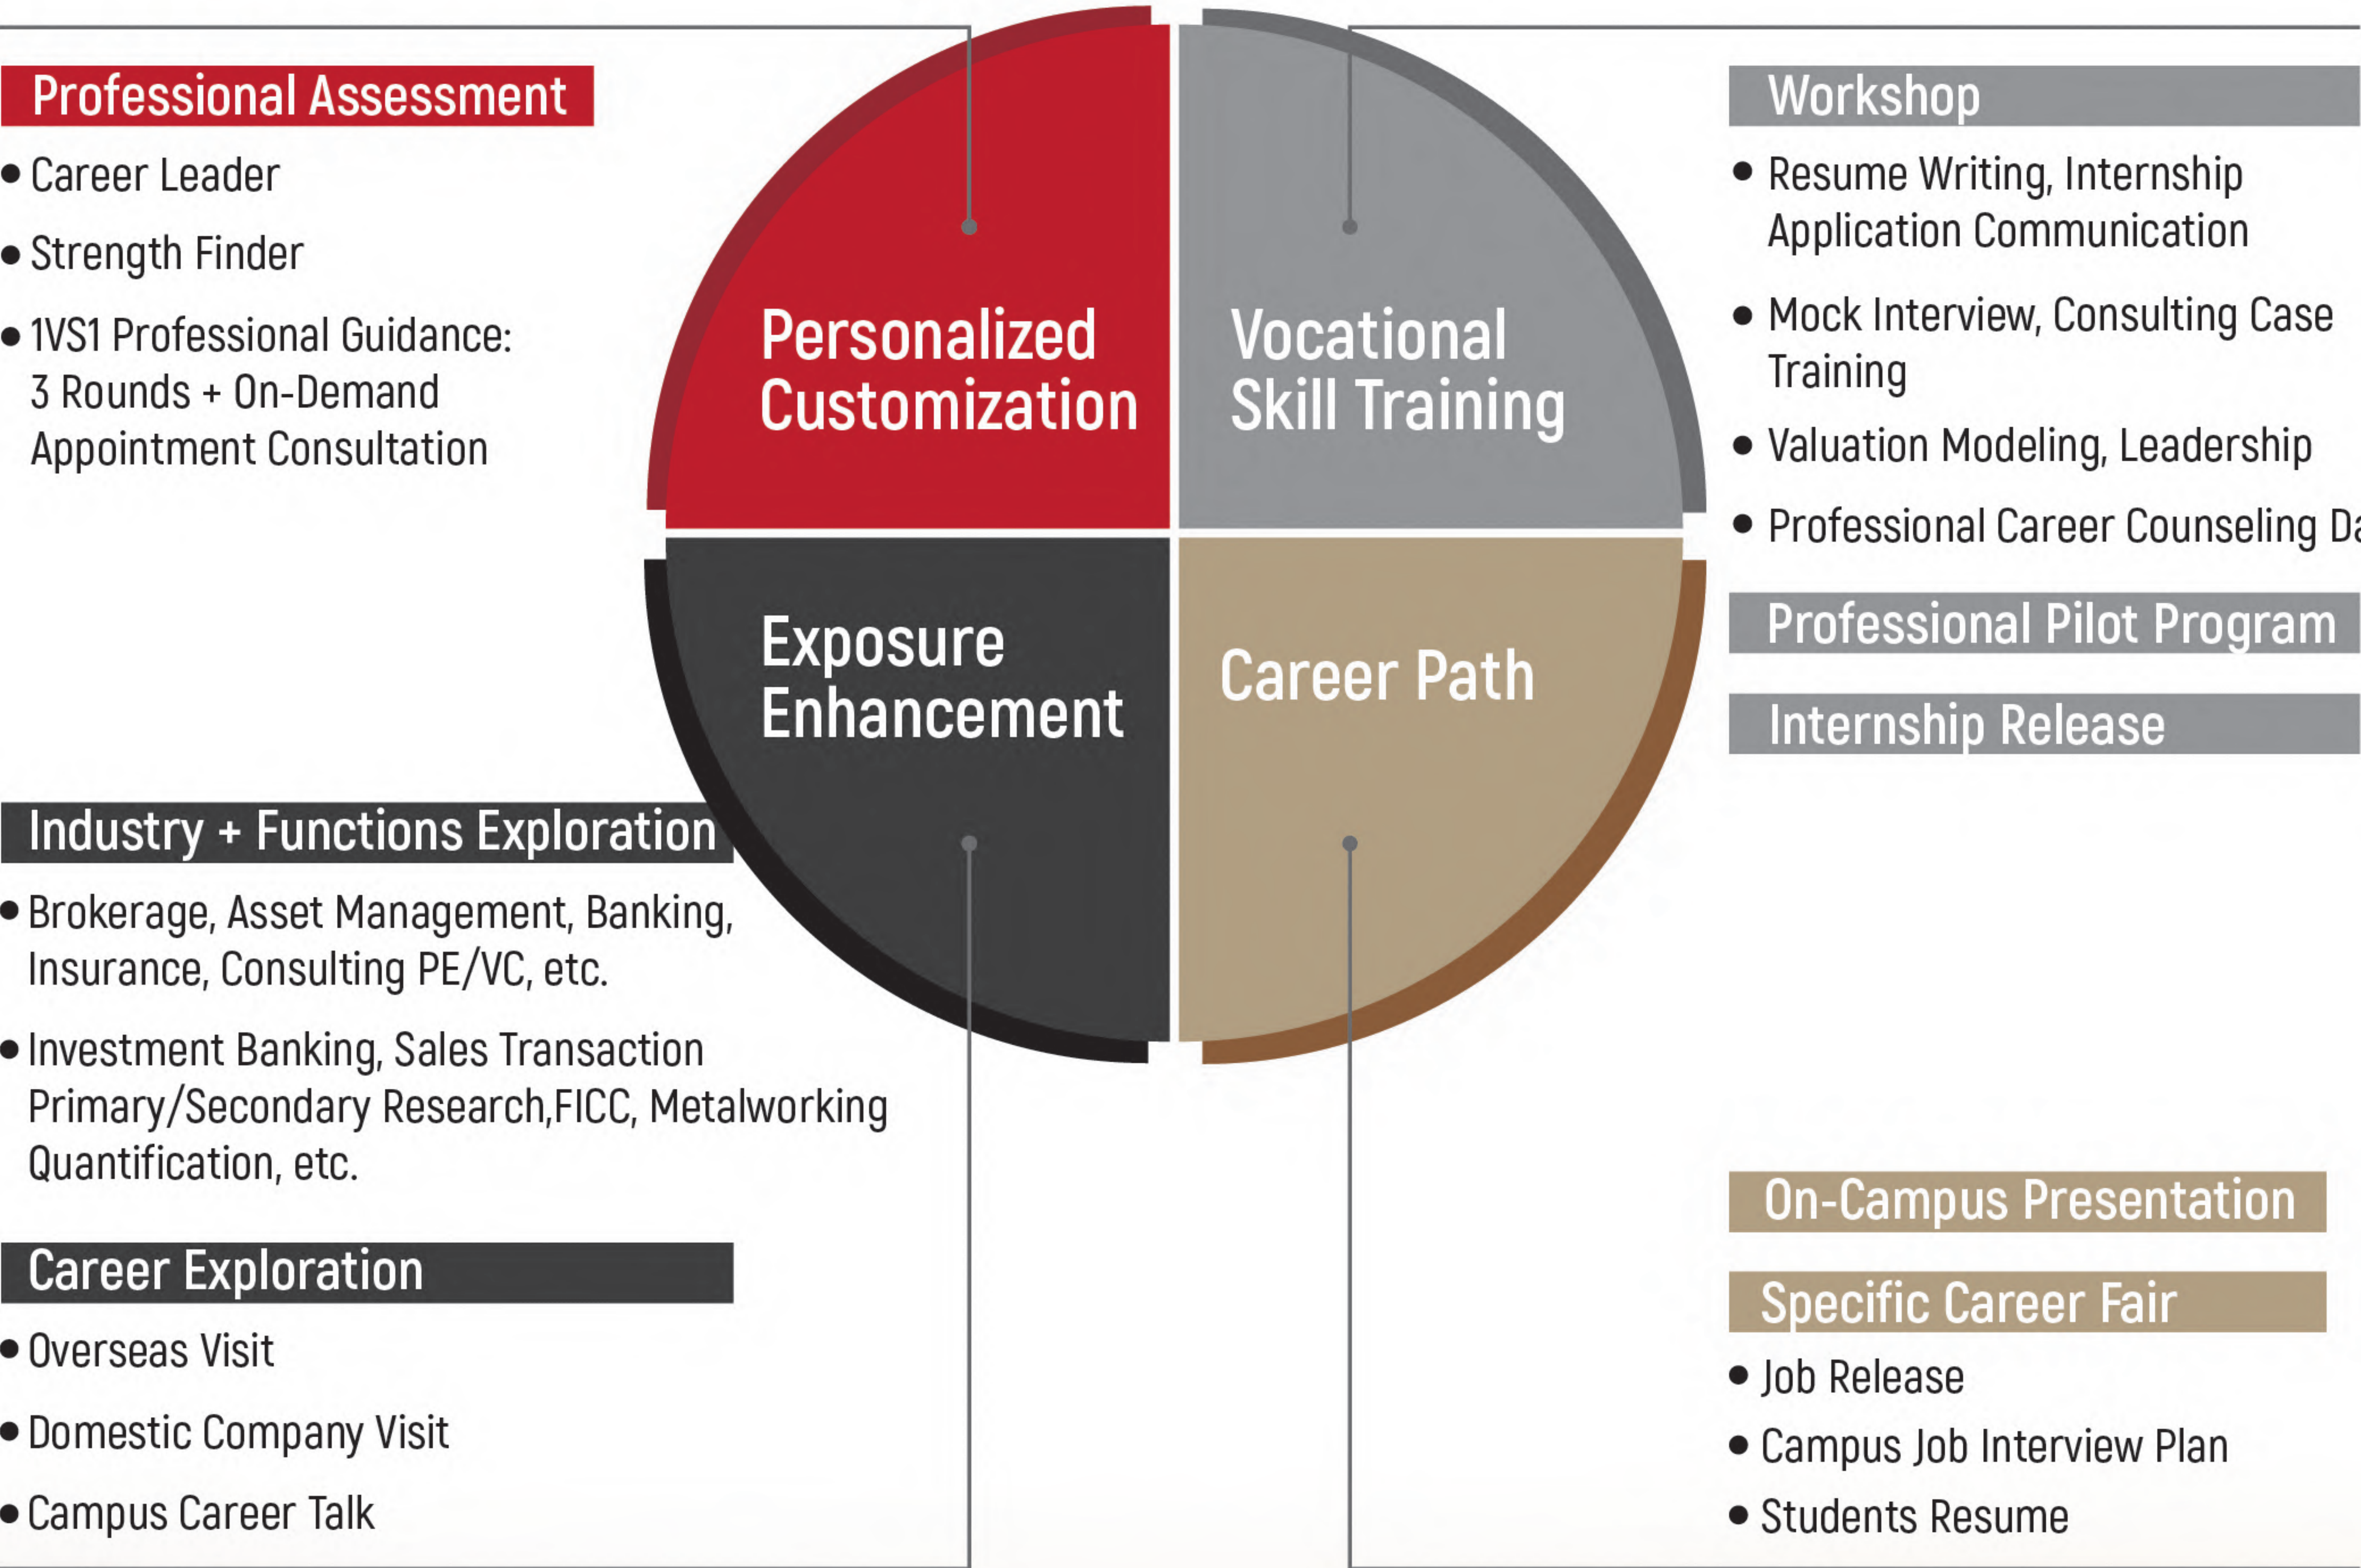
Professional Assessment

• Career Leader

• Strength Finder

• 1VS1 Professional Guidance: 3 Rounds + On-Demand Appointment Consultation

Personalized Customization

Vocational Skill Training

Exposure Enhancement

Career Path

Workshop

• Resume Writing, Internship Application Communication

• Mock Interview, Consulting Case Training

• Valuation Modeling, Leadership

• Professional Career Counseling Da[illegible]

Professional Pilot Program

Internship Release

Industry + Functions Exploration

• Brokerage, Asset Management, Banking, Insurance, Consulting PE/VC, etc.

• Investment Banking, Sales Transaction Primary/Secondary Research,FICC, Metalworking Quantification, etc.

Career Exploration

• Overseas Visit

• Domestic Company Visit

• Campus Career Talk

On-Campus Presentation

Specific Career Fair

• Job Release

• Campus Job Interview Plan

• Students Resume